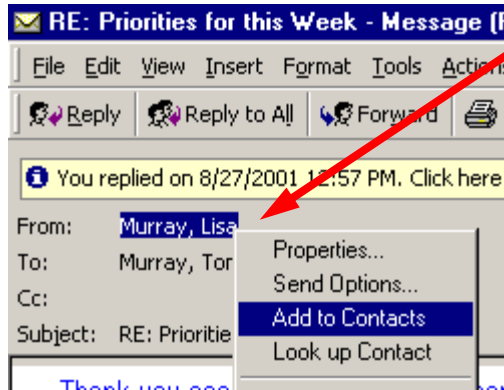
RE: Priorities for this Week - Message ([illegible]

File Edit View Insert Format Tools Actio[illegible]

Reply Reply to All Forward

You replied on 8/27/2001 12:57 PM. Click here

From: Murray, Lisa
To: Murray, Tor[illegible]
Cc:
Subject: RE: Prioritie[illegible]

Properties...
Send Options...
Add to Contacts
Look up Contact

Thank you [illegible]